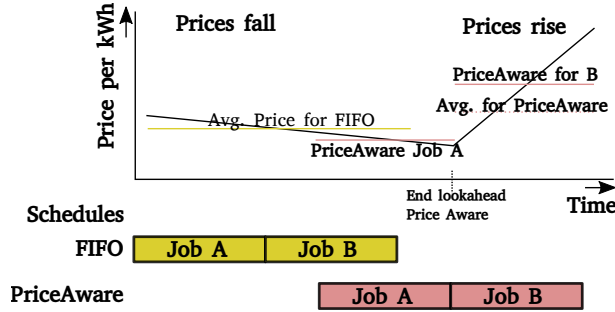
Price per kWh

Prices fall

Prices rise

PriceAware for B

Avg. for PriceAware

Avg. Price for FIFO

PriceAware Job A

End lookahead
Price Aware

Time

Schedules

FIFO

| Job A | Job B |
|---|---|

PriceAware

| Job A | Job B |
|---|---|